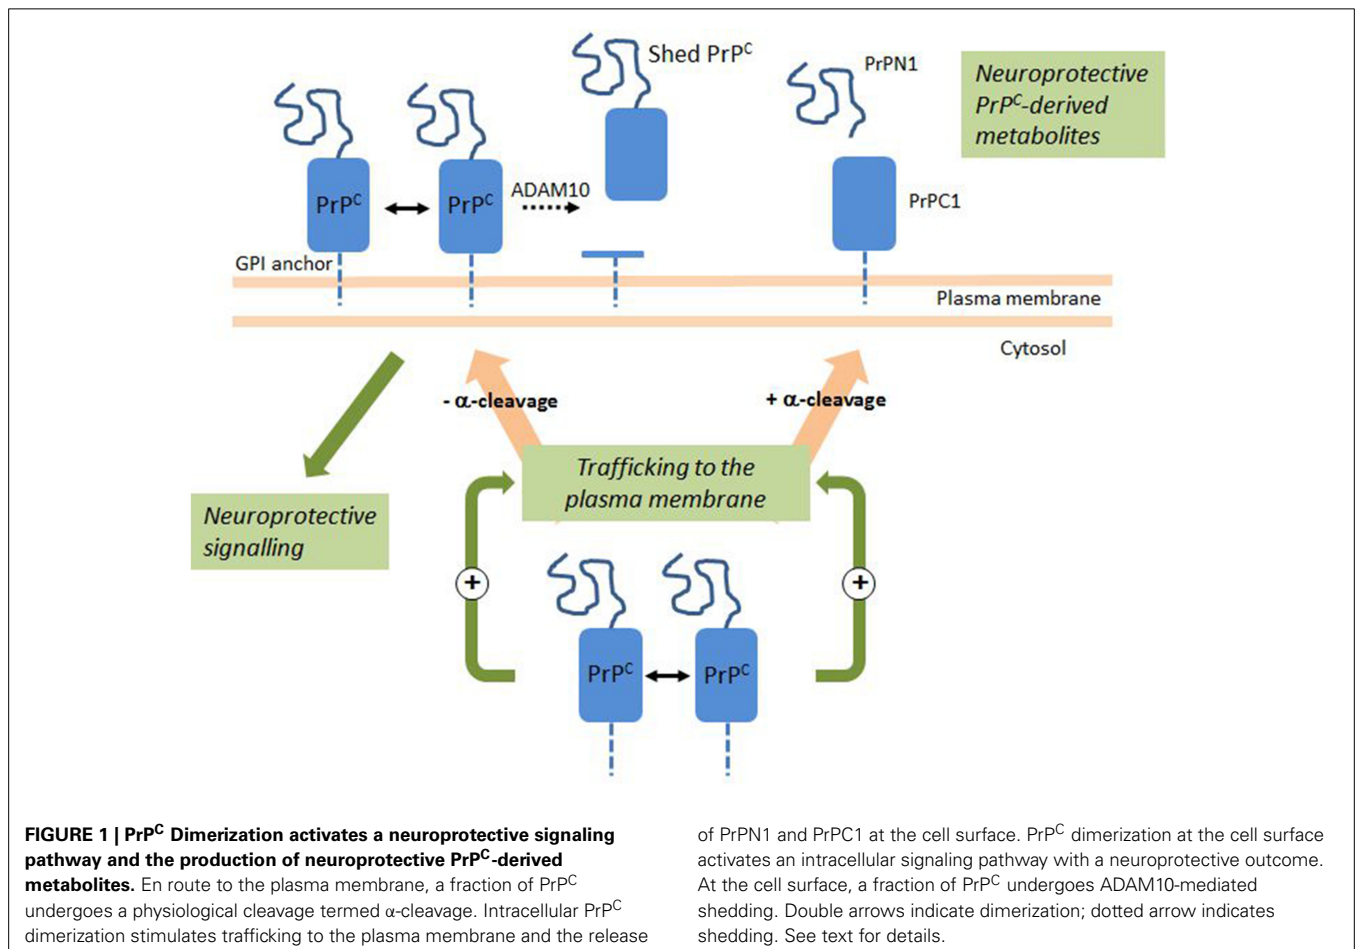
Shed PrP$^{C}$

PrPN1

Neuroprotective PrP$^{C}$-derived metabolites

PrP$^{C}$

PrP$^{C}$

ADAM10

PrPC1

GPI anchor

Plasma membrane

Cytosol

- α-cleavage

+ α-cleavage

Trafficking to the plasma membrane

Neuroprotective signalling

+

+

PrP$^{C}$

PrP$^{C}$

**FIGURE 1 | PrP$^{C}$ Dimerization activates a neuroprotective signaling pathway and the production of neuroprotective PrP$^{C}$-derived metabolites.** En route to the plasma membrane, a fraction of PrP$^{C}$ undergoes a physiological cleavage termed α-cleavage. Intracellular PrP$^{C}$ dimerization stimulates trafficking to the plasma membrane and the release of PrPN1 and PrPC1 at the cell surface. PrP$^{C}$ dimerization at the cell surface activates an intracellular signaling pathway with a neuroprotective outcome. At the cell surface, a fraction of PrP$^{C}$ undergoes ADAM10-mediated shedding. Double arrows indicate dimerization; dotted arrow indicates shedding. See text for details.